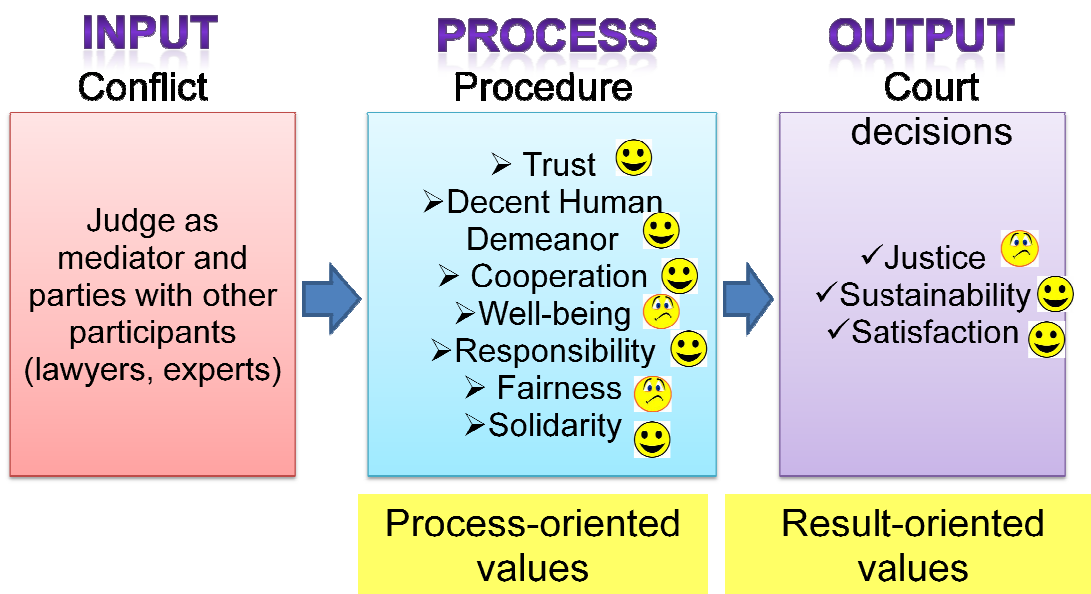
INPUT
Conflict

Judge as mediator and parties with other participants (lawyers, experts)

PROCESS
Procedure

➢ Trust
➢Decent Human Demeanor
➢ Cooperation
➢Well-being
➢Responsibility
➢ Fairness
➢Solidarity

Process-oriented values

OUTPUT
Court decisions

✓Justice
✓Sustainability
✓Satisfaction

Result-oriented values